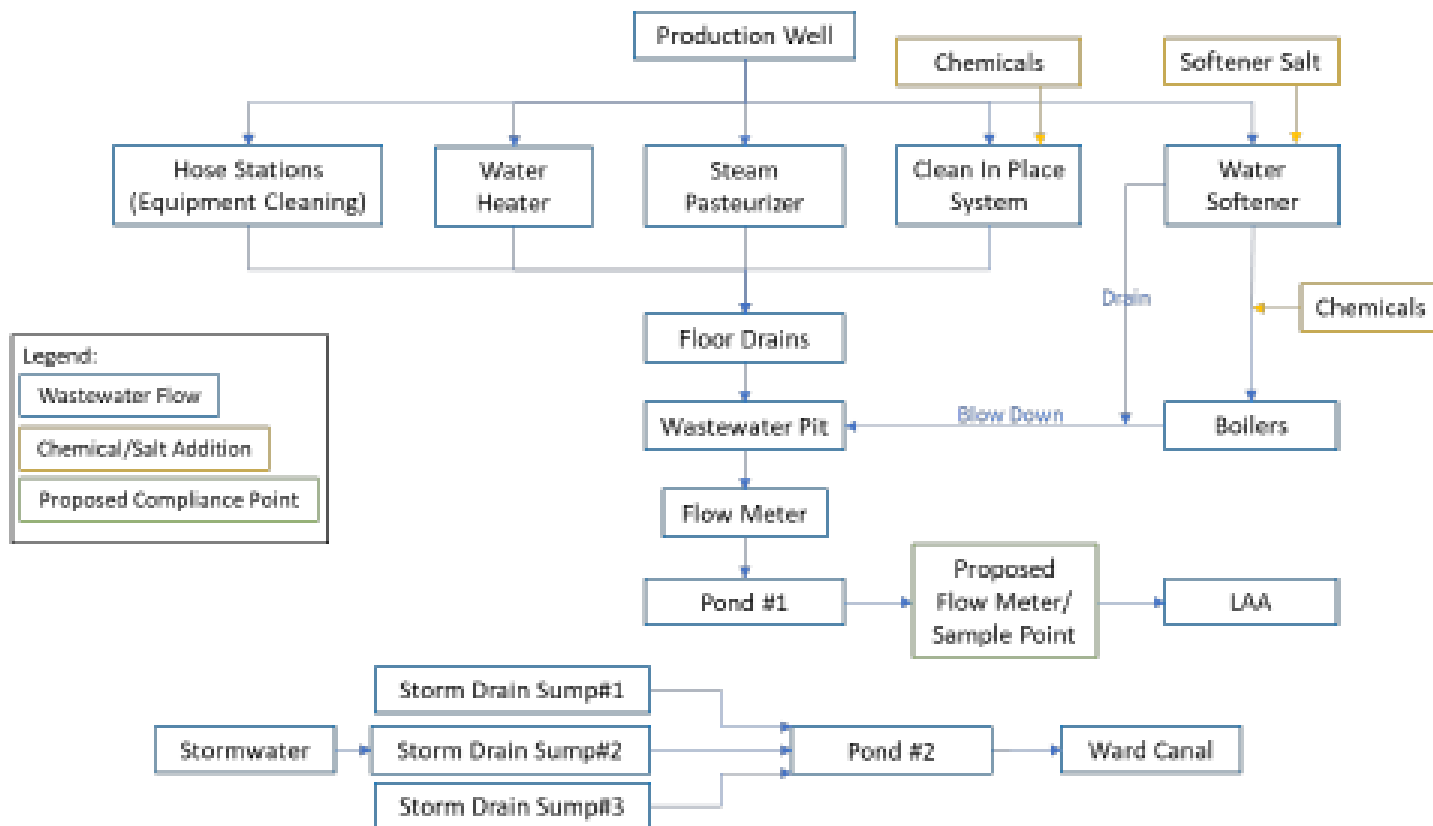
Production Well

Chemicals

Softener Salt

Hose Stations (Equipment Cleaning)

Water Heater

Steam Pasteurizer

Clean In Place System

Water Softener

Drain

Chemicals

Floor Drains

Legend:

Wastewater Flow

Chemical/Salt Addition

Proposed Compliance Point

Wastewater Pit

Blow Down

Boilers

Flow Meter

Pond #1

Proposed Flow Meter/ Sample Point

LAA

Storm Drain Sump#1

Stormwater

Storm Drain Sump#2

Pond #2

Ward Canal

Storm Drain Sump#3